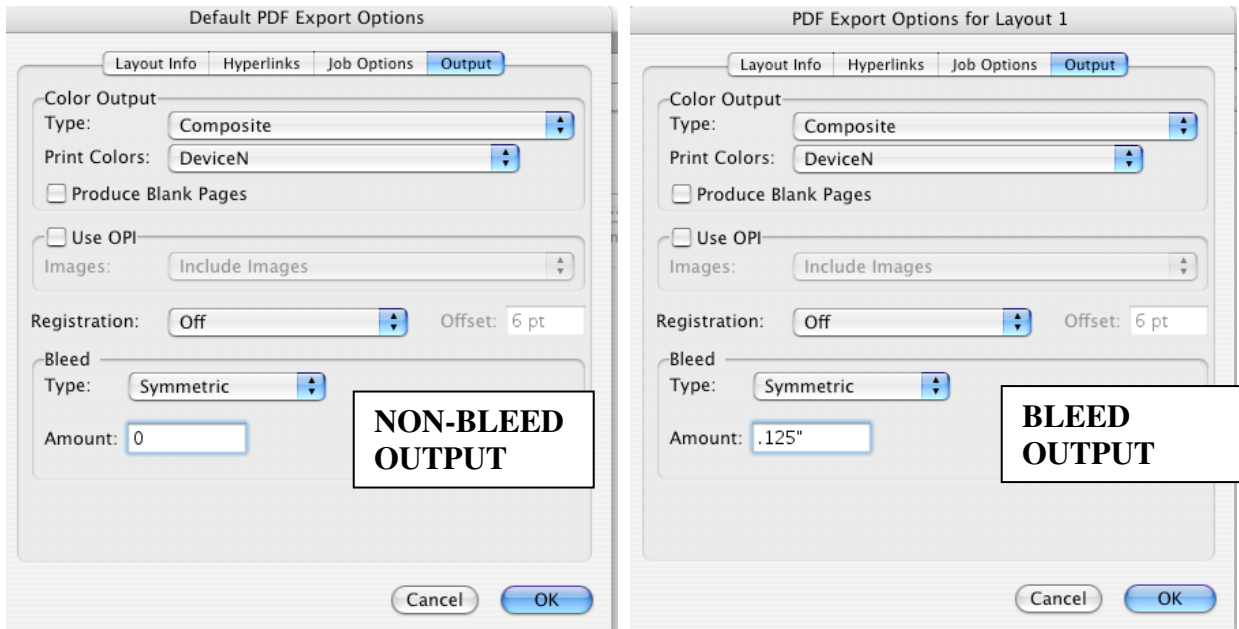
Default PDF Export Options

Layout Info | Hyperlinks | Job Options | Output

Color Output
Type: Composite
Print Colors: DeviceN
Produce Blank Pages

Use OPI
Images: Include Images

Registration: Off
Offset: 6 pt

Bleed
Type: Symmetric
Amount: 0

NON-BLEED OUTPUT

Cancel
OK

PDF Export Options for Layout 1

Layout Info | Hyperlinks | Job Options | Output

Color Output
Type: Composite
Print Colors: DeviceN
Produce Blank Pages

Use OPI
Images: Include Images

Registration: Off
Offset: 6 pt

Bleed
Type: Symmetric
Amount: .125"

BLEED OUTPUT

Cancel
OK